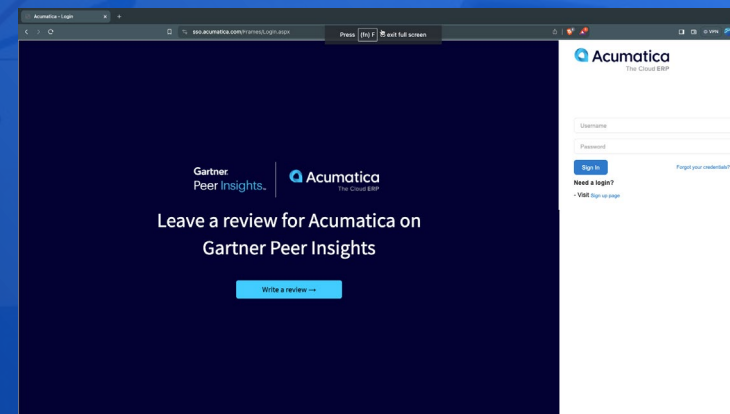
Acumatica - Login

sso.acumatica.com/Frames/Login.aspx

Press (fn) F exit full screen

VPN

Gartner. Peer Insights.

Acumatica The Cloud ERP

Leave a review for Acumatica on Gartner Peer Insights

Write a review →

Acumatica The Cloud ERP

Username

Password

Sign In

Forgot your credentials?

Need a login?

- Visit Sign up page